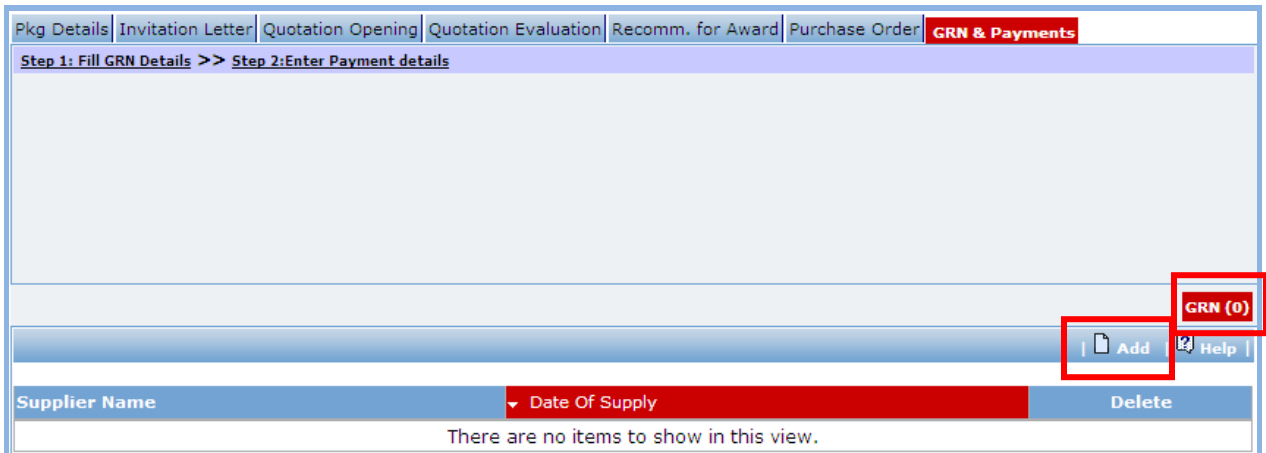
Pkg Details | Invitation Letter | Quotation Opening | Quotation Evaluation | Recomm. for Award | Purchase Order | GRN & Payments

Step 1: Fill GRN Details >> Step 2:Enter Payment details

GRN (0)

| Add | Help |

| Supplier Name | Date Of Supply | Delete |
|---|---|---|
| There are no items to show in this view. | | |